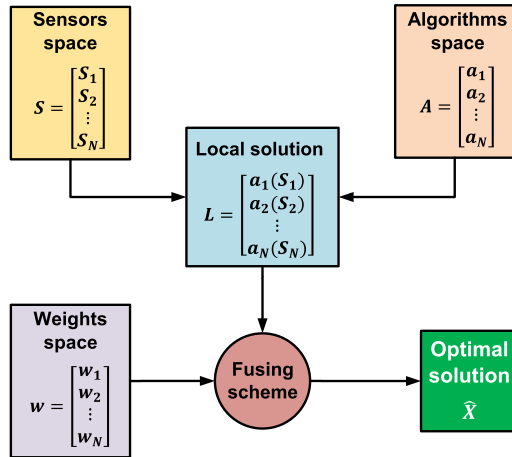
Sensors space

$S = \begin{bmatrix} S_1 \\ S_2 \\ \vdots \\ S_N \end{bmatrix}$

Algorithms space

$A = \begin{bmatrix} a_1 \\ a_2 \\ \vdots \\ a_N \end{bmatrix}$

Local solution

$L = \begin{bmatrix} a_1(S_1) \\ a_2(S_2) \\ \vdots \\ a_N(S_N) \end{bmatrix}$

Weights space

$w = \begin{bmatrix} w_1 \\ w_2 \\ \vdots \\ w_N \end{bmatrix}$

Fusing scheme

Optimal solution

$\hat{X}$